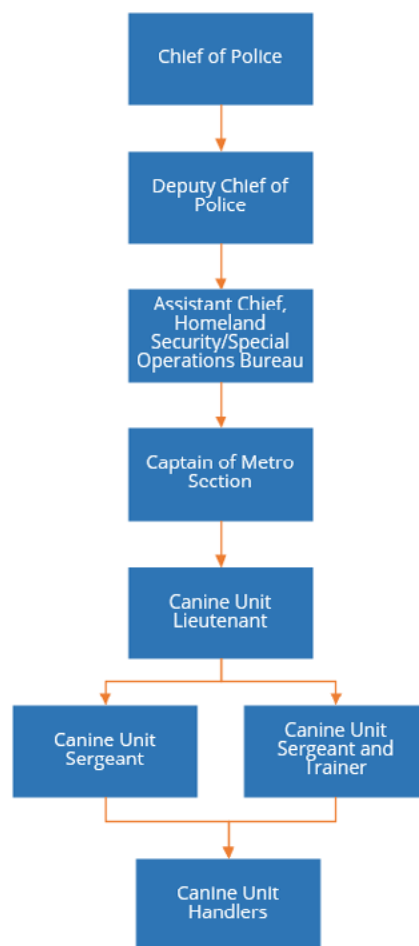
Chief of Police

Deputy Chief of Police

Assistant Chief, Homeland Security/Special Operations Bureau

Captain of Metro Section

Canine Unit Lieutenant

Canine Unit Sergeant

Canine Unit Sergeant and Trainer

Canine Unit Handlers